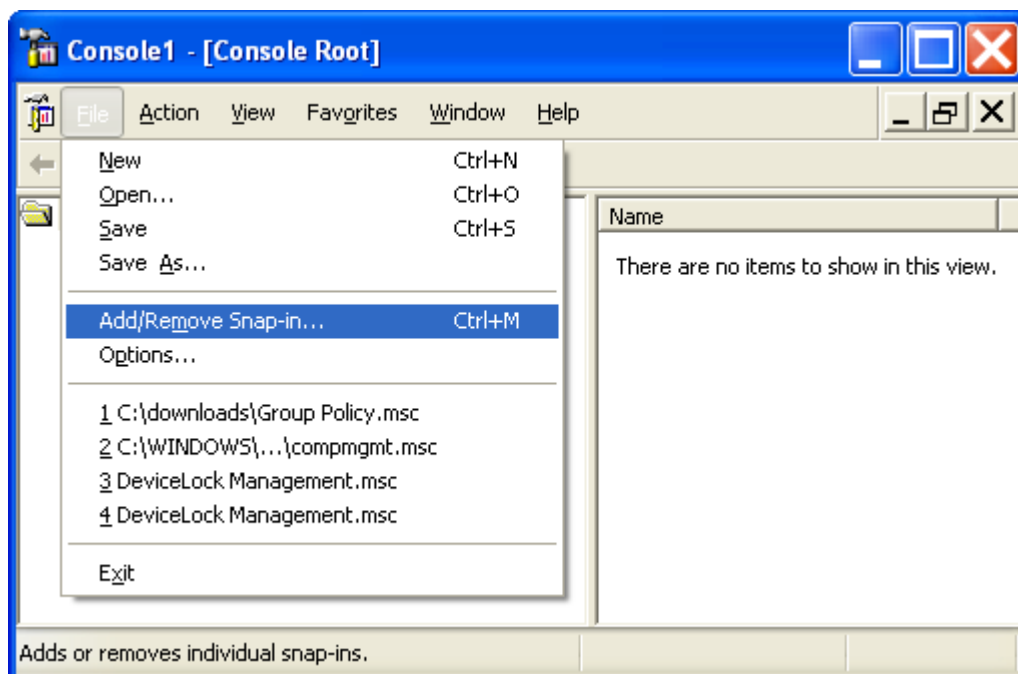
Console1 - [Console Root]

File Action View Favorites Window Help

New Ctrl+N
Open... Ctrl+O
Save Ctrl+S
Save As...

Add/Remove Snap-in... Ctrl+M
Options...

1 C:\downloads\Group Policy.msc
2 C:\WINDOWS\...\compmgmt.msc
3 DeviceLock Management.msc
4 DeviceLock Management.msc

Exit

Name

There are no items to show in this view.

Adds or removes individual snap-ins.